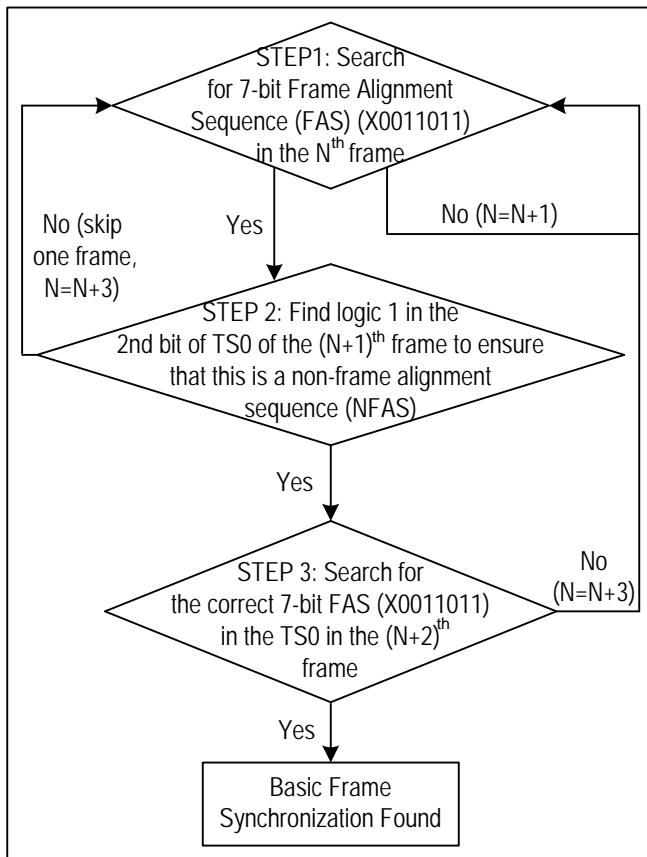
STEP1: Search for 7-bit Frame Alignment Sequence (FAS) (X0011011) in the N$^{th}$ frame

No (N=N+1)

Yes

No (skip one frame, N=N+3)

STEP 2: Find logic 1 in the 2nd bit of TS0 of the (N+1)$^{th}$ frame to ensure that this is a non-frame alignment sequence (NFAS)

Yes

No (N=N+3)

STEP 3: Search for the correct 7-bit FAS (X0011011) in the TS0 in the (N+2)$^{th}$ frame

Yes

Basic Frame Synchronization Found